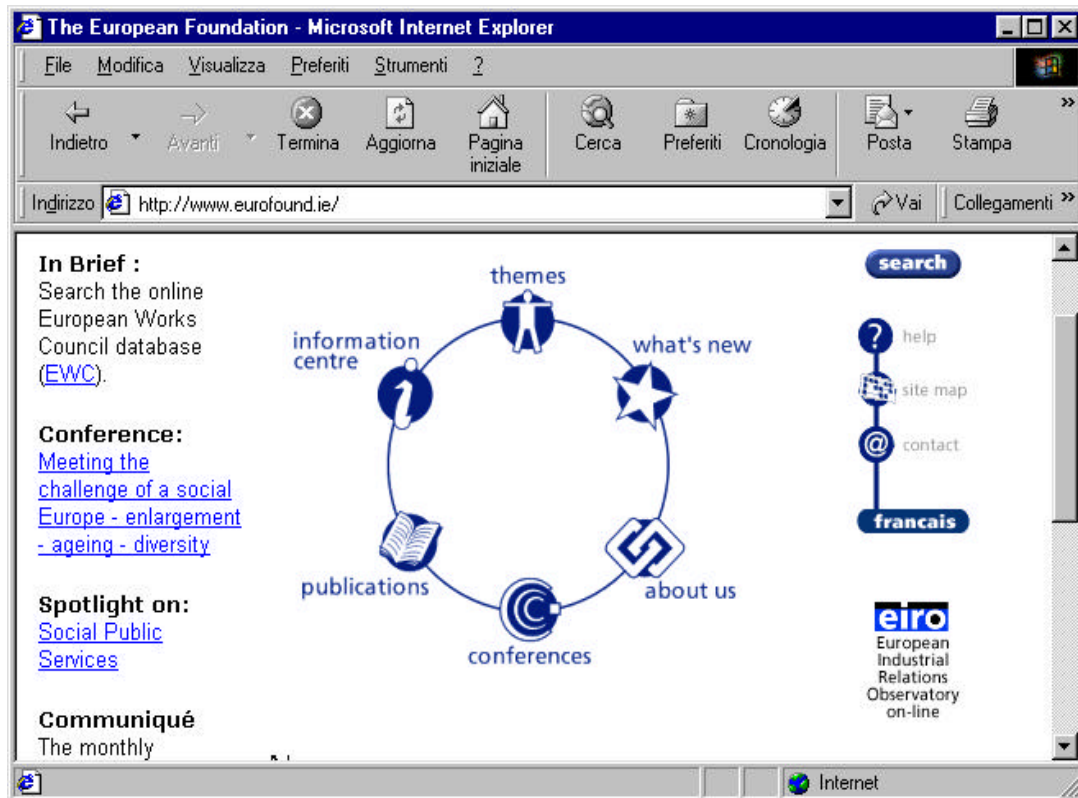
The European Foundation - Microsoft Internet Explorer

File Modifica Visualizza Preferiti Strumenti ?

Indietro Avanti Termina Aggiorna Pagina iniziale Cerca Preferiti Cronologia Posta Stampa

Indirizzo http://www.eurofound.ie/ Vai Collegamenti

In Brief :
Search the online European Works Council database (EWC).

Conference:
Meeting the challenge of a social Europe - enlargement - ageing - diversity

Spotlight on:
Social Public Services

Communiqué
The monthly

themes
what's new
about us
conferences
publications
information centre

search
help
site map
contact
francais

eiro
European Industrial Relations Observatory on-line

Internet